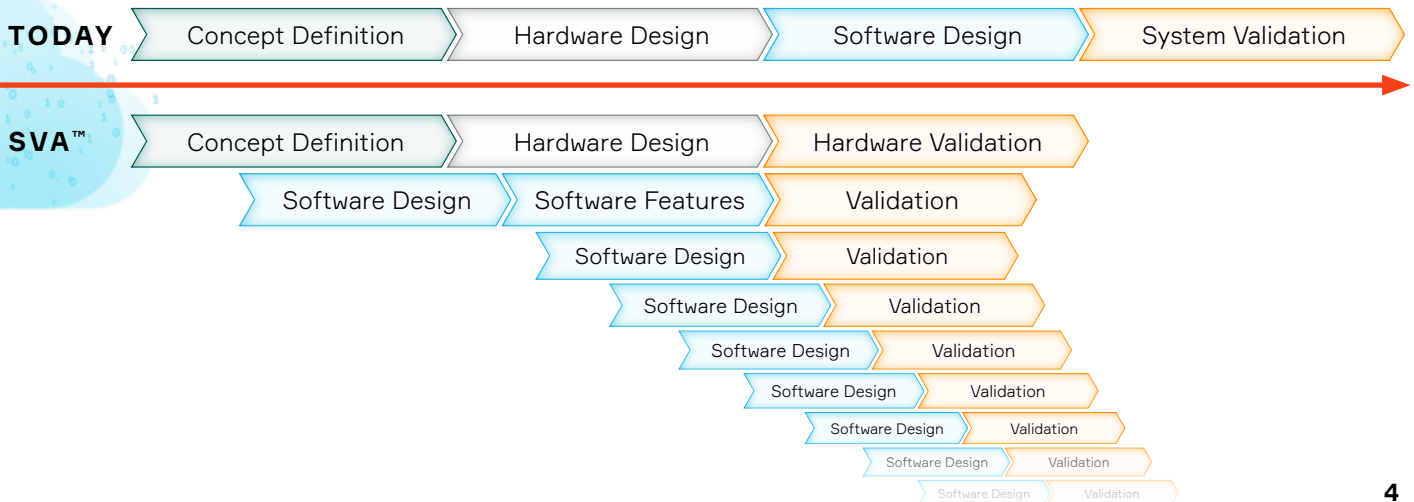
TODAY Concept Definition Hardware Design Software Design System Validation

SVA™ Concept Definition Hardware Design Hardware Validation

Software Design Software Features Validation

Software Design Validation

Software Design Validation

Software Design Validation

Software Design Validation

Software Design Validation

Software Design Validation

Software Design Validation

4